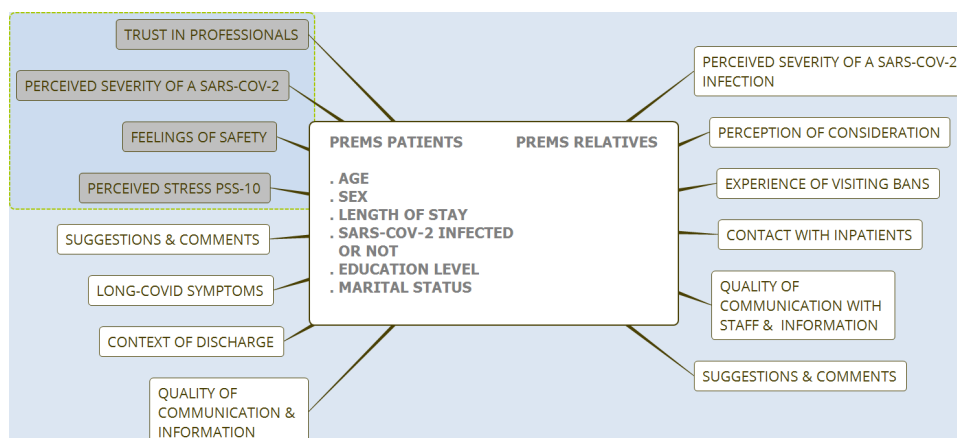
TRUST IN PROFESSIONALS

PERCEIVED SEVERITY OF A SARS-COV-2

FEELINGS OF SAFETY

PERCEIVED STRESS PSS-10

SUGGESTIONS & COMMENTS

LONG-COVID SYMPTOMS

CONTEXT OF DISCHARGE

QUALITY OF COMMUNICATION & INFORMATION

PREMS PATIENTS

PREMS RELATIVES

. AGE
. SEX
. LENGTH OF STAY
. SARS-COV-2 INFECTED OR NOT
. EDUCATION LEVEL
. MARITAL STATUS

PERCEIVED SEVERITY OF A SARS-COV-2 INFECTION

PERCEPTION OF CONSIDERATION

EXPERIENCE OF VISITING BANS

CONTACT WITH INPATIENTS

QUALITY OF COMMUNICATION WITH STAFF & INFORMATION

SUGGESTIONS & COMMENTS